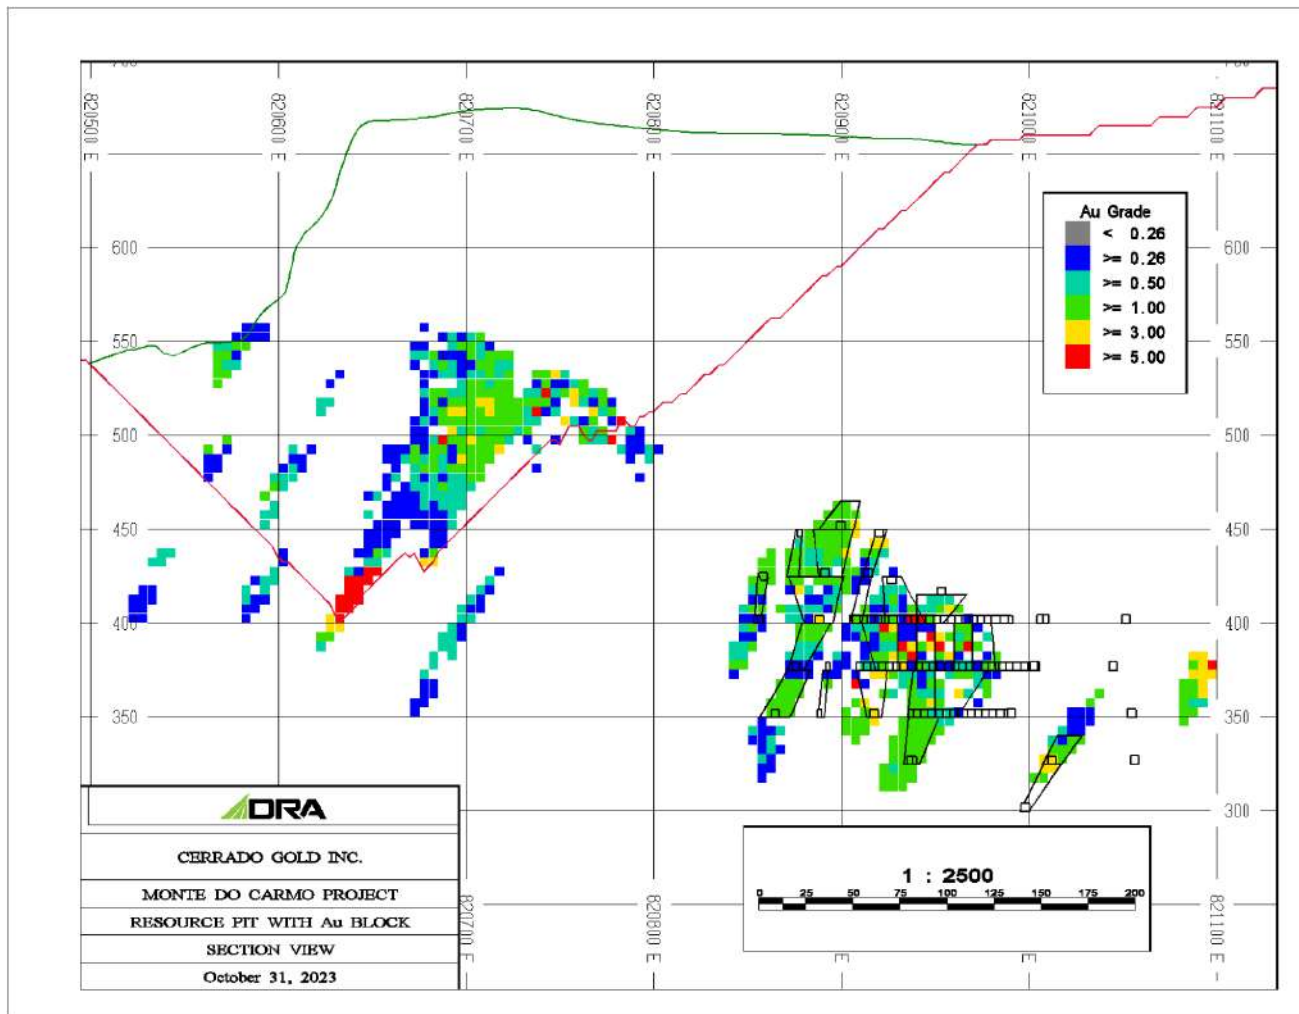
820500 E
820600 E
820700 E
820800 E
820900 E
821000 E
821100 E

Au Grade
< 0.26
>= 0.26
>= 0.50
>= 1.00
>= 3.00
>= 5.00

600
550
500
450
400
350
300

DRA

CERRADO GOLD INC.

MONTE DO CARMO PROJECT

RESOURCE PIT WITH Au BLOCK

SECTION VIEW

October 31, 2023

1 : 2500

0 25 50 75 100 125 150 175 200

820700 E
820800 E
E
E
821100 E